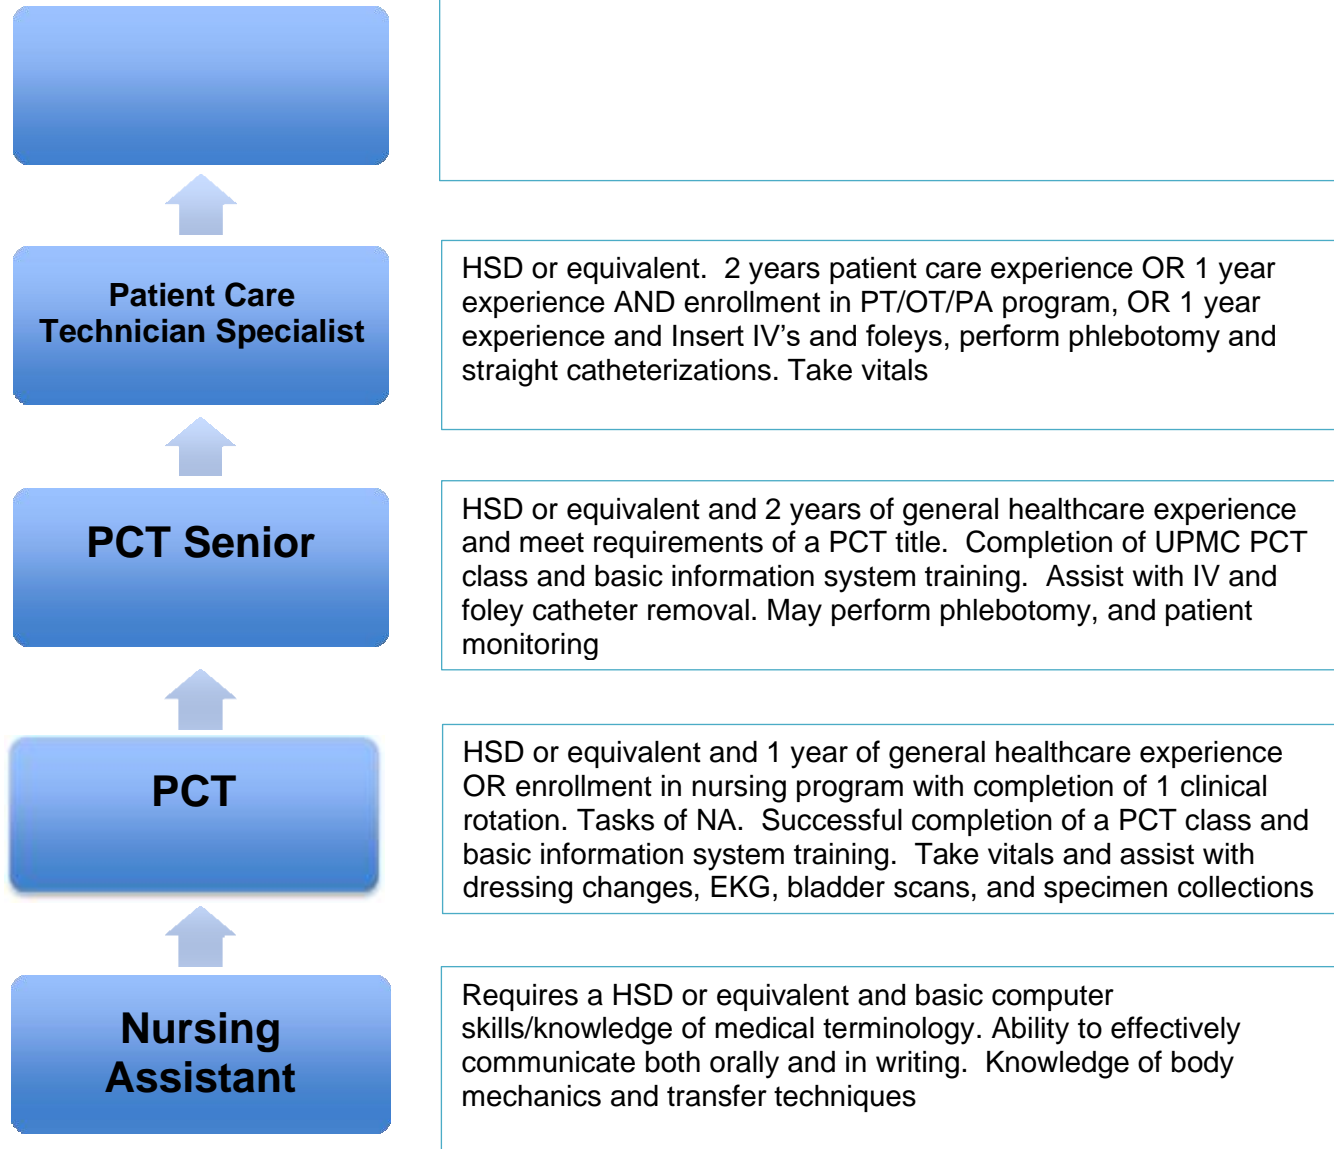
Patient Care Technician Specialist

HSD or equivalent. 2 years patient care experience OR 1 year experience AND enrollment in PT/OT/PA program, OR 1 year experience and Insert IV's and foleys, perform phlebotomy and straight catheterizations. Take vitals

PCT Senior

HSD or equivalent and 2 years of general healthcare experience and meet requirements of a PCT title. Completion of UPMC PCT class and basic information system training. Assist with IV and foley catheter removal. May perform phlebotomy, and patient monitoring

PCT

HSD or equivalent and 1 year of general healthcare experience OR enrollment in nursing program with completion of 1 clinical rotation. Tasks of NA. Successful completion of a PCT class and basic information system training. Take vitals and assist with dressing changes, EKG, bladder scans, and specimen collections

Nursing Assistant

Requires a HSD or equivalent and basic computer skills/knowledge of medical terminology. Ability to effectively communicate both orally and in writing. Knowledge of body mechanics and transfer techniques